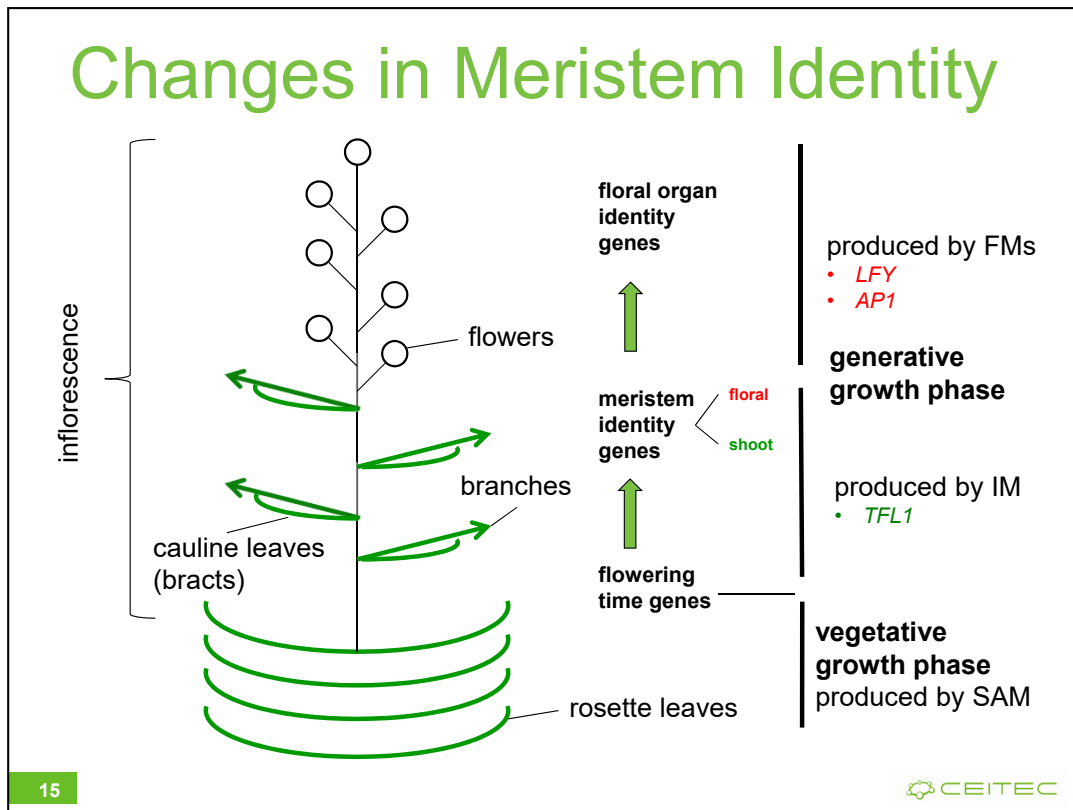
Changes in Meristem Identity

inflorescence

flowers

branches

cauline leaves (bracts)

rosette leaves

floral organ identity genes

meristem identity genes

floral

shoot

flowering time genes

produced by FMs
• LFY
• AP1

generative growth phase

produced by IM
• TFL1

vegetative growth phase
produced by SAM

15

CEITEC